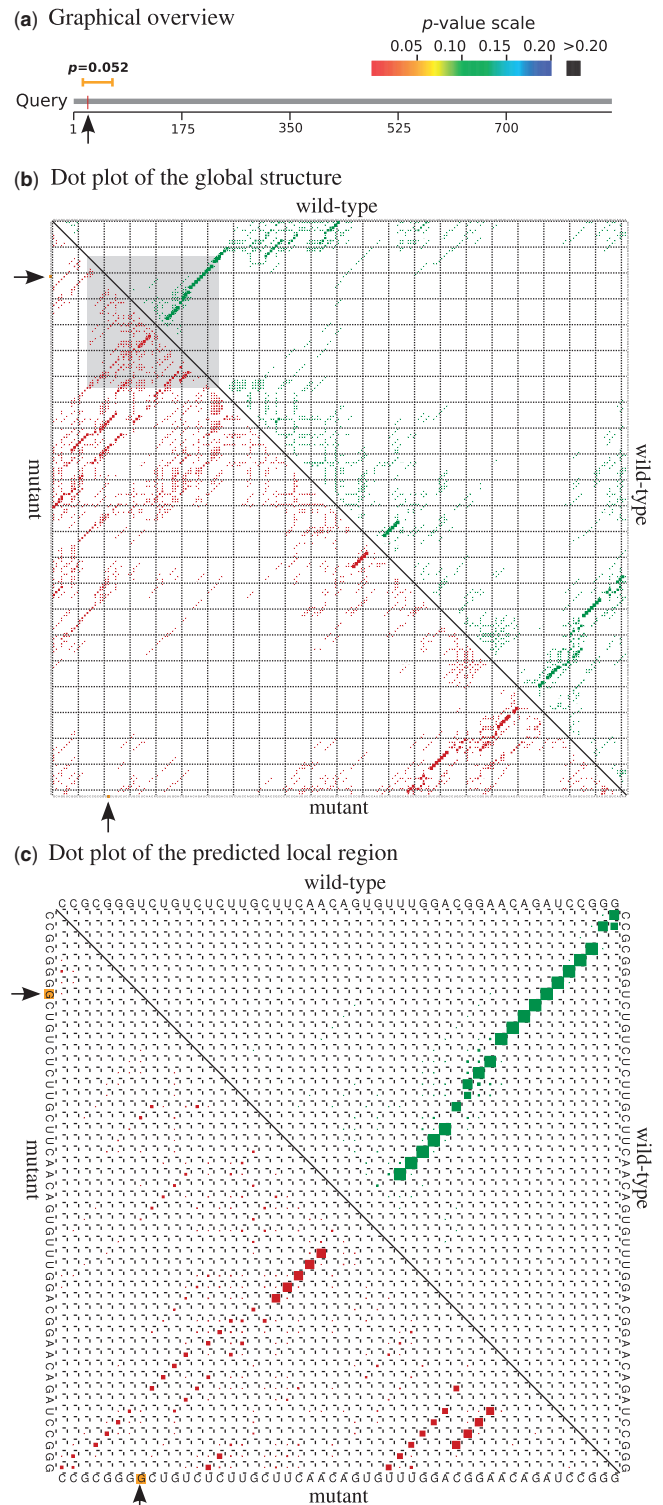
(a) Graphical overview

p-value scale

0.05 0.10 0.15 0.20 >0.20

p=0.052

Query

1 175 350 525 700

(b) Dot plot of the global structure

wild-type

wild-type

mutant

mutant

(c) Dot plot of the predicted local region

wild-type

CCGCGGGUCUGUCUCUUGCUUCAACAGUGUUUGGACGGAACAGAUCCGGG

CCGCGGGUCUGUCUCUUGCUUCAACAGUGUUUGGACGGAACAGAUCCGGG

CCGCGGGGCUGUCUCUUGCUUCAACAGUGUUUGGACGGAACAGAUCCGGG

wild-type

mutant

CCGCGGGGCUGUCUCUUGCUUCAACAGUGUUUGGACGGAACAGAUCCGGG

mutant